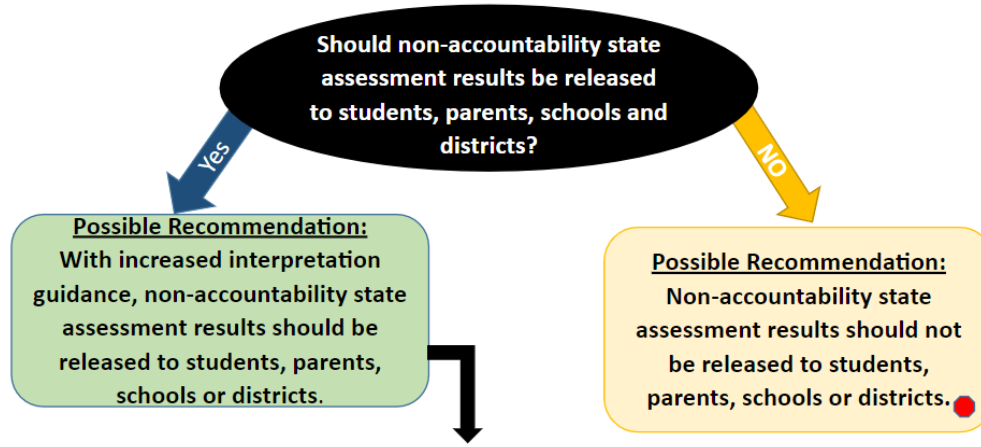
Should non-accountability state assessment results be released to students, parents, schools and districts?

Yes

NO

Possible Recommendation:
With increased interpretation guidance, non-accountability state assessment results should be released to students, parents, schools or districts.

Possible Recommendation:
Non-accountability state assessment results should not be released to students, parents, schools or districts.